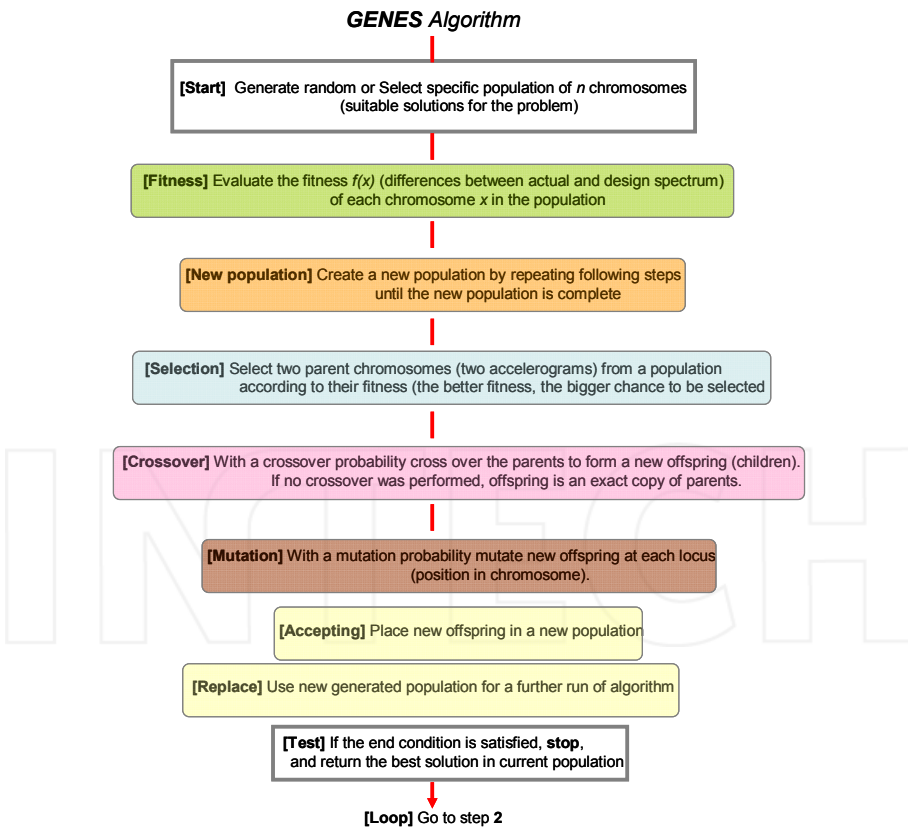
***GENES** Algorithm*

**[Start]** Generate random or Select specific population of *n* chromosomes (suitable solutions for the problem)

**[Fitness]** Evaluate the fitness *f(x)* (differences between actual and design spectrum) of each chromosome *x* in the population

**[New population]** Create a new population by repeating following steps until the new population is complete

**[Selection]** Select two parent chromosomes (two accelerograms) from a population according to their fitness (the better fitness, the bigger chance to be selected

**[Crossover]** With a crossover probability cross over the parents to form a new offspring (children). If no crossover was performed, offspring is an exact copy of parents.

**[Mutation]** With a mutation probability mutate new offspring at each locus (position in chromosome).

**[Accepting]** Place new offspring in a new population

**[Replace]** Use new generated population for a further run of algorithm

**[Test]** If the end condition is satisfied, **stop**, and return the best solution in current population

**[Loop]** Go to step **2**

INTECH